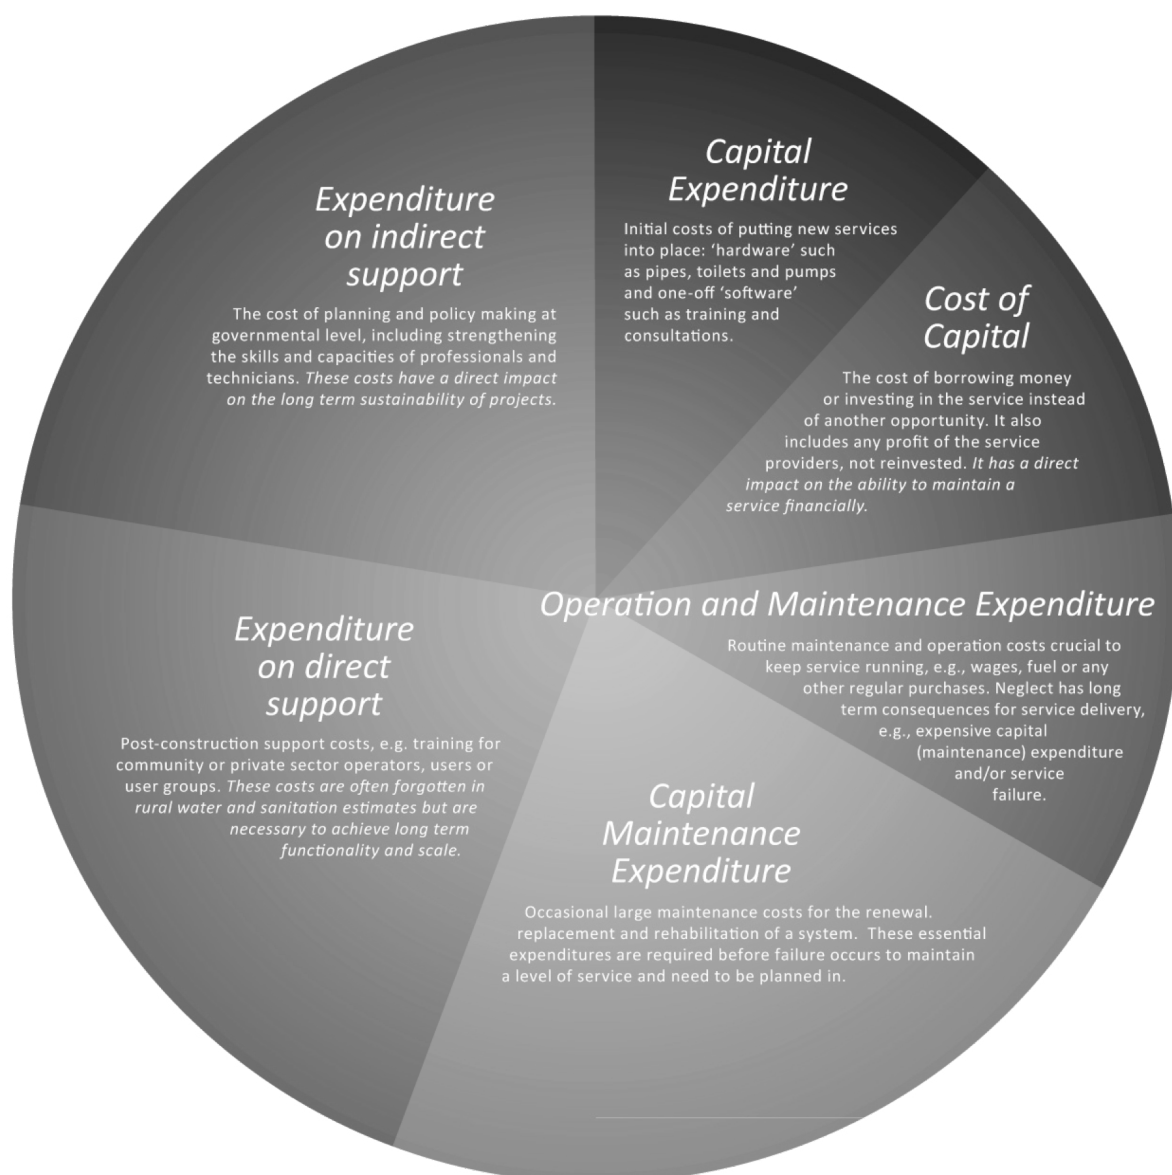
Expenditure on indirect support

The cost of planning and policy making at governmental level, including strengthening the skills and capacities of professionals and technicians. These costs have a direct impact on the long term sustainability of projects.

Capital Expenditure

Initial costs of putting new services into place: 'hardware' such as pipes, toilets and pumps and one-off 'software' such as training and consultations.

Cost of Capital

The cost of borrowing money or investing in the service instead of another opportunity. It also includes any profit of the service providers, not reinvested. It has a direct impact on the ability to maintain a service financially.

Operation and Maintenance Expenditure

Routine maintenance and operation costs crucial to keep service running, e.g., wages, fuel or any other regular purchases. Neglect has long term consequences for service delivery, e.g., expensive capital (maintenance) expenditure and/or service failure.

Expenditure on direct support

Post-construction support costs, e.g. training for community or private sector operators, users or user groups. These costs are often forgotten in rural water and sanitation estimates but are necessary to achieve long term functionality and scale.

Capital Maintenance Expenditure

Occasional large maintenance costs for the renewal. replacement and rehabilitation of a system. These essential expenditures are required before failure occurs to maintain a level of service and need to be planned in.